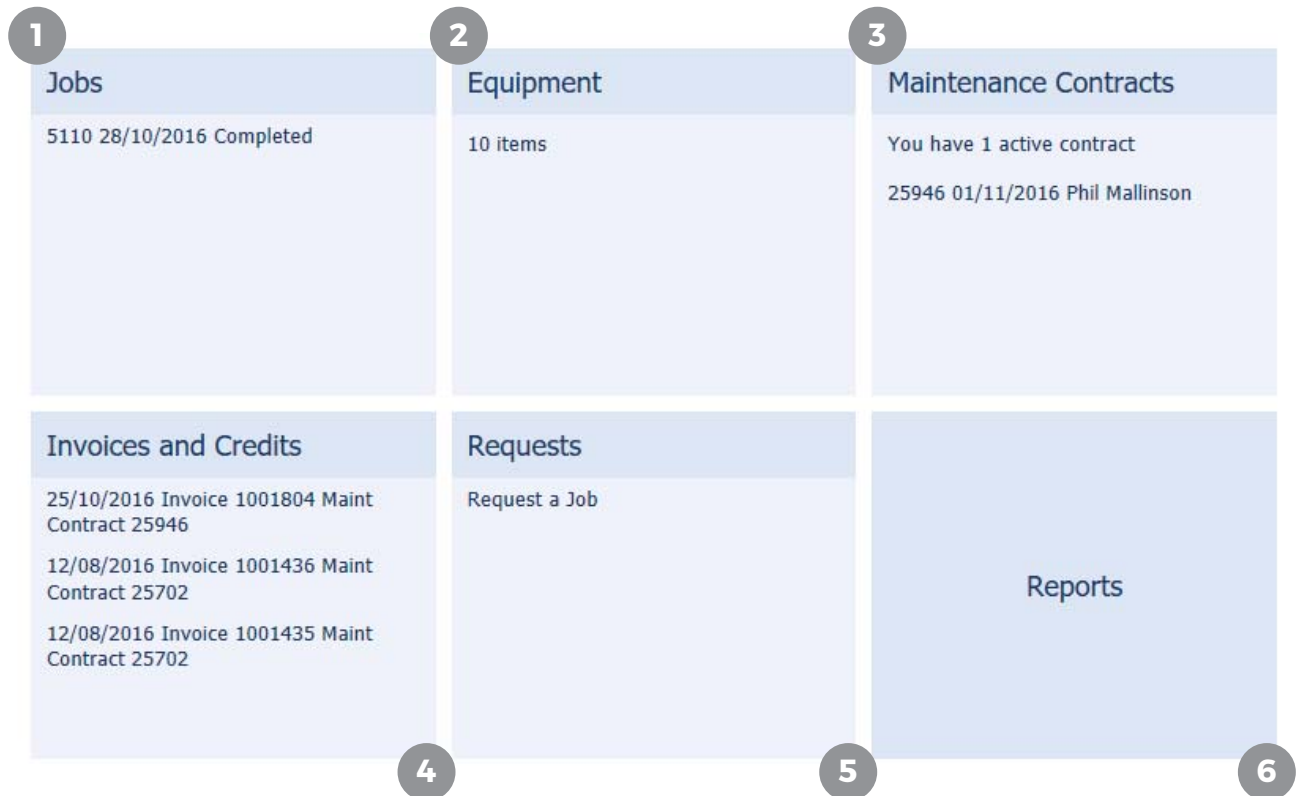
1

Jobs

5110 28/10/2016 Completed

2

Equipment

10 items

3

Maintenance Contracts

You have 1 active contract

25946 01/11/2016 Phil Mallinson

Invoices and Credits

25/10/2016 Invoice 1001804 Maint Contract 25946

12/08/2016 Invoice 1001436 Maint Contract 25702

12/08/2016 Invoice 1001435 Maint Contract 25702

4

Requests

Request a Job

5

Reports

6